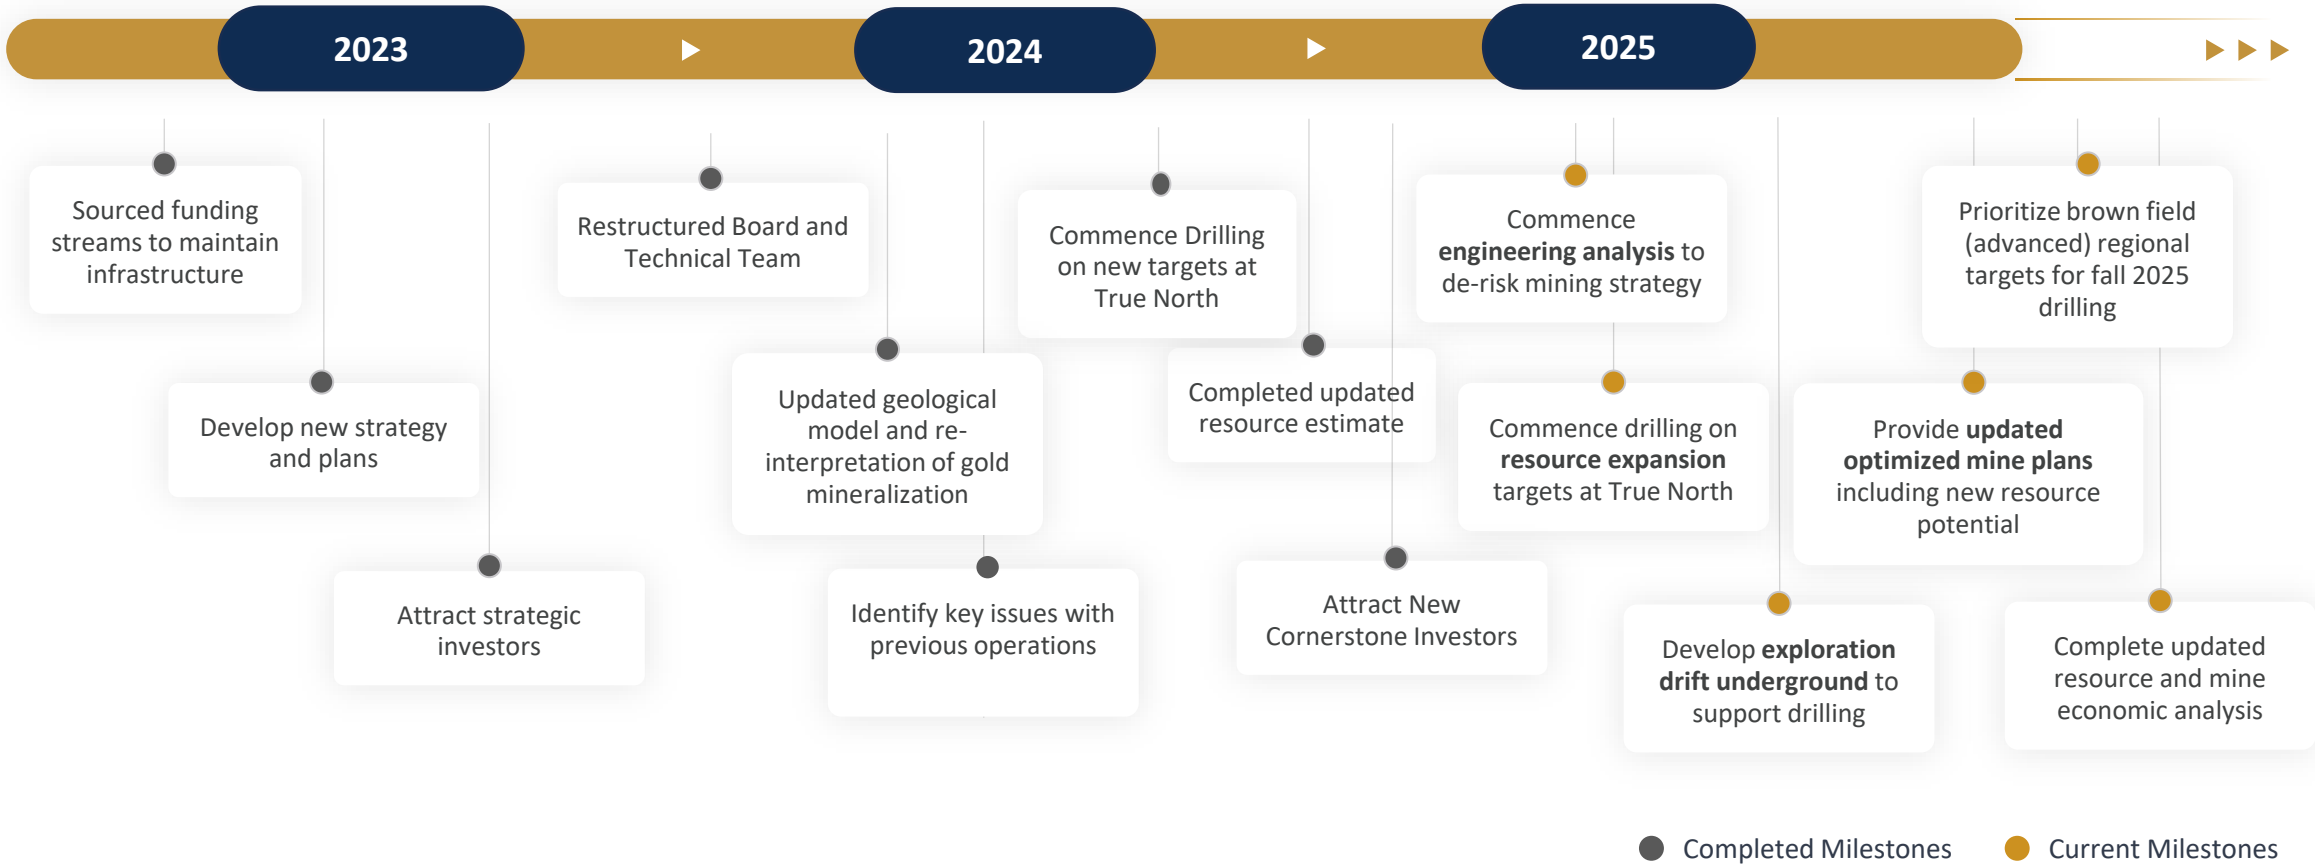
2023

2024

2025

Sourced funding streams to maintain infrastructure

Develop new strategy and plans

Attract strategic investors

Restructured Board and Technical Team

Updated geological model and re-interpretation of gold mineralization

Identify key issues with previous operations

Commence Drilling on new targets at True North

Completed updated resource estimate

Attract New Cornerstone Investors

Commence **engineering analysis** to de-risk mining strategy

Commence drilling on **resource expansion** targets at True North

Develop **exploration drift underground** to support drilling

Prioritize brown field (advanced) regional targets for fall 2025 drilling

Provide **updated optimized mine plans** including new resource potential

Complete updated resource and mine economic analysis

Completed Milestones

Current Milestones